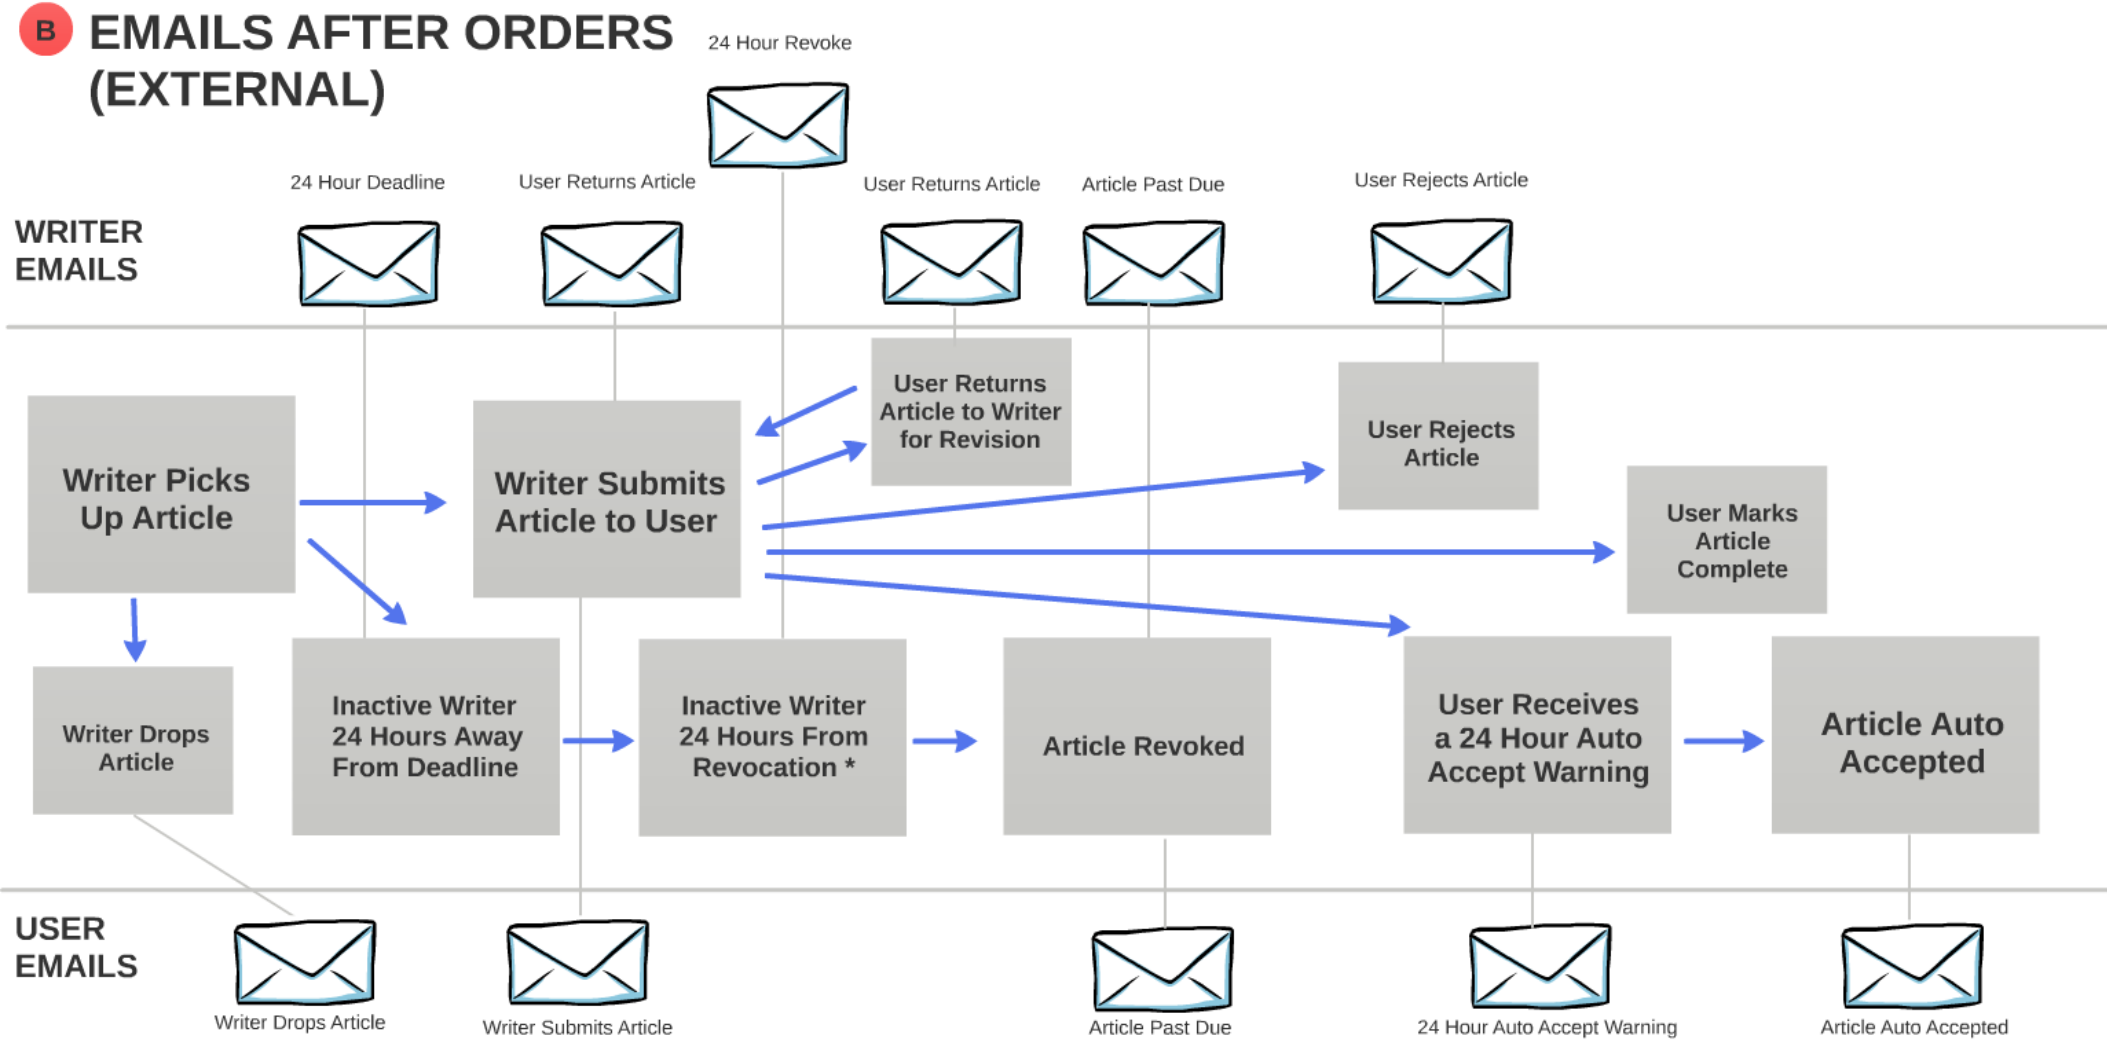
B EMAILS AFTER ORDERS (EXTERNAL)

24 Hour Revoke

24 Hour Deadline

User Returns Article

User Returns Article

Article Past Due

User Rejects Article

WRITER EMAILS

Writer Picks Up Article

Writer Submits Article to User

User Returns Article to Writer for Revision

User Rejects Article

User Marks Article Complete

Writer Drops Article

Inactive Writer 24 Hours Away From Deadline

Inactive Writer 24 Hours From Revocation *

Article Revoked

User Receives a 24 Hour Auto Accept Warning

Article Auto Accepted

USER EMAILS

Writer Drops Article

Writer Submits Article

Article Past Due

24 Hour Auto Accept Warning

Article Auto Accepted